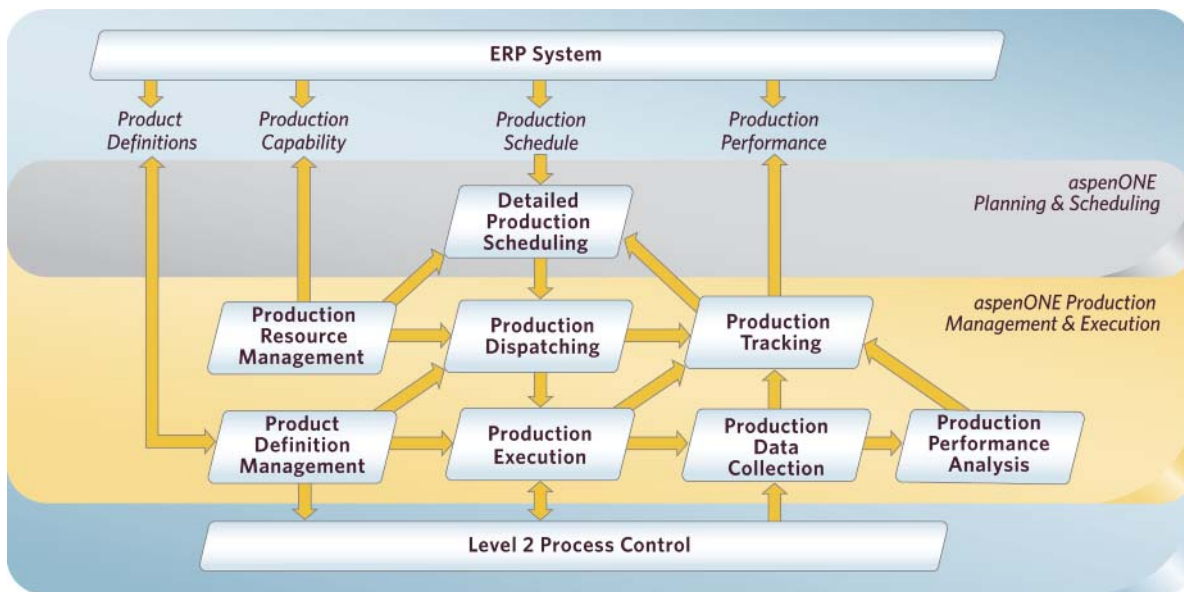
ERP System

Product Definitions

Production Capability

Production Schedule

Production Performance

aspenONE Planning & Scheduling

Detailed Production Scheduling

aspenONE Production Management & Execution

Production Resource Management

Production Dispatching

Production Tracking

Product Definition Management

Production Execution

Production Data Collection

Production Performance Analysis

Level 2 Process Control